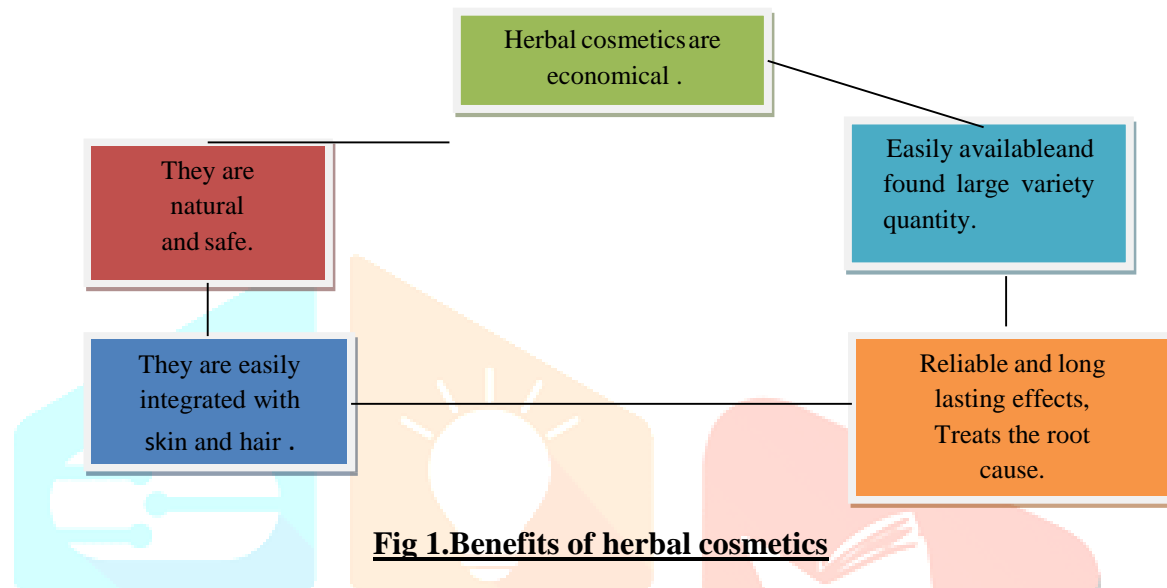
Herbal cosmetics are economical .

Easily availableand found large variety quantity.

They are natural and safe.

They are easily integrated with skin and hair .

Reliable and long lasting effects, Treats the root cause.

Fig 1.Benefits of herbal cosmetics